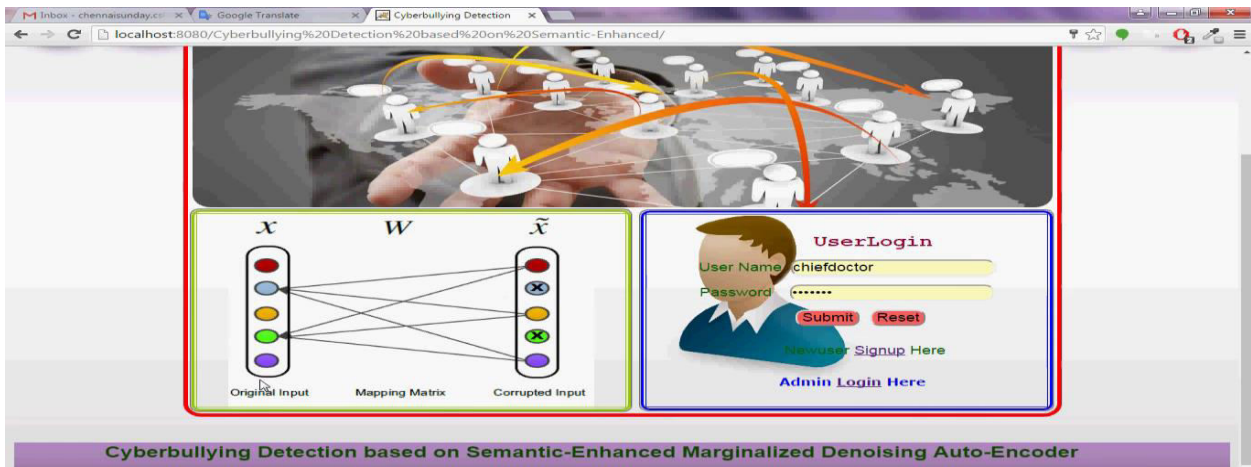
M Inbox - chennaisunday.c ×
Google Translate ×
Cyberbullying Detection ×
localhost:8080/Cyberbullying%20Detection%20based%20on%20Semantic-Enhanced/

$x$ $W$ $\tilde{x}$

Original Input Mapping Matrix Corrupted Input

UserLogin
User Name chiefdoctor
Password •••••••
Submit Reset
Newuser Signup Here
Admin Login Here

Cyberbullying Detection based on Semantic-Enhanced Marginalized Denoising Auto-Encoder